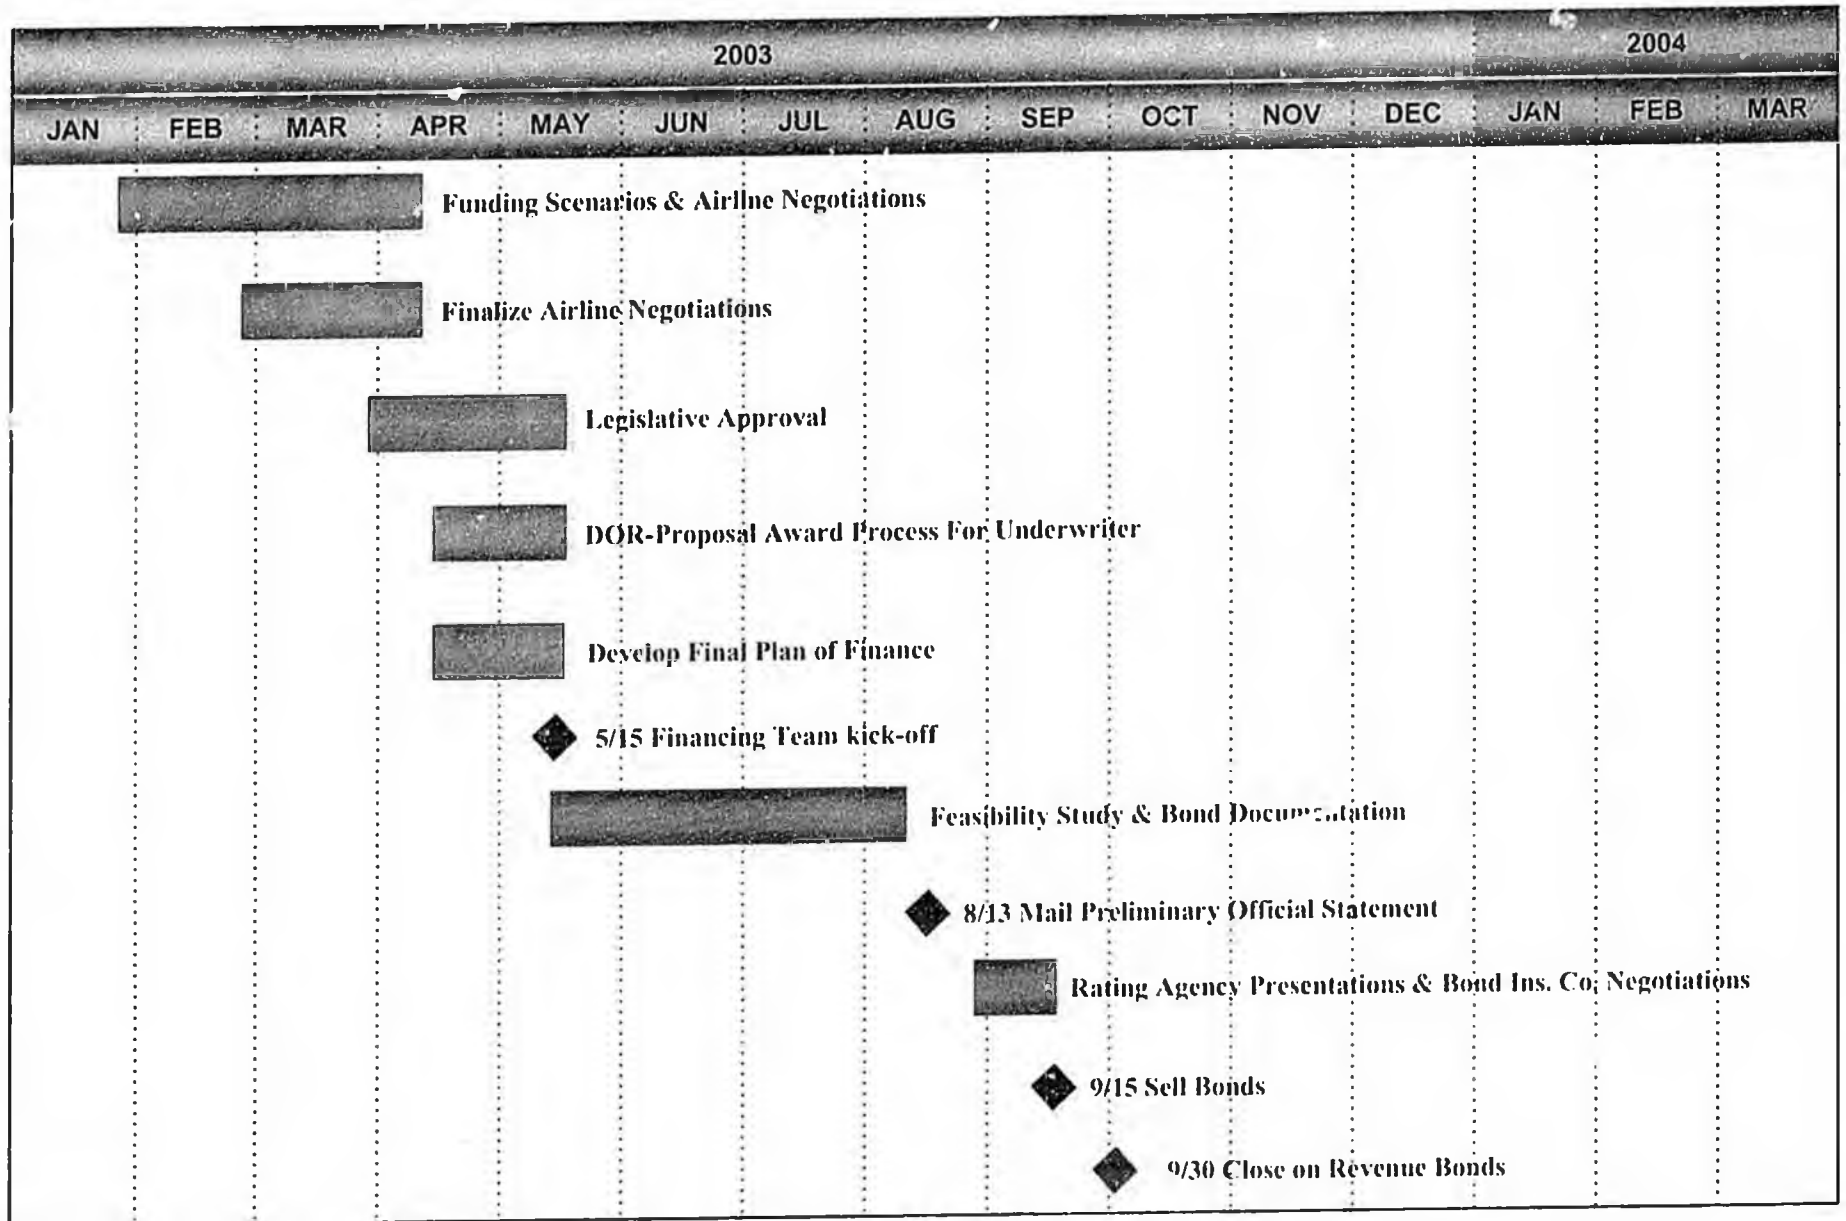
| 2003 | | | | | | | | | | | | 2004 | | |
|---|---|---|---|---|---|---|---|---|---|---|---|---|---|---|
| JAN | FEB | MAR | APR | MAY | JUN | JUL | AUG | SEP | OCT | NOV | DEC | JAN | FEB | MAR |

Funding Scenarios & Airline Negotiations

Finalize Airline Negotiations

Legislative Approval

DOR-Proposal Award Process For Underwriter

Develop Final Plan of Finance

5/15 Financing Team kick-off

Feasibility Study & Bond Documentation

8/13 Mail Preliminary Official Statement

Rating Agency Presentations & Bond Ins. Co. Negotiations

9/15 Sell Bonds

9/30 Close on Revenue Bonds